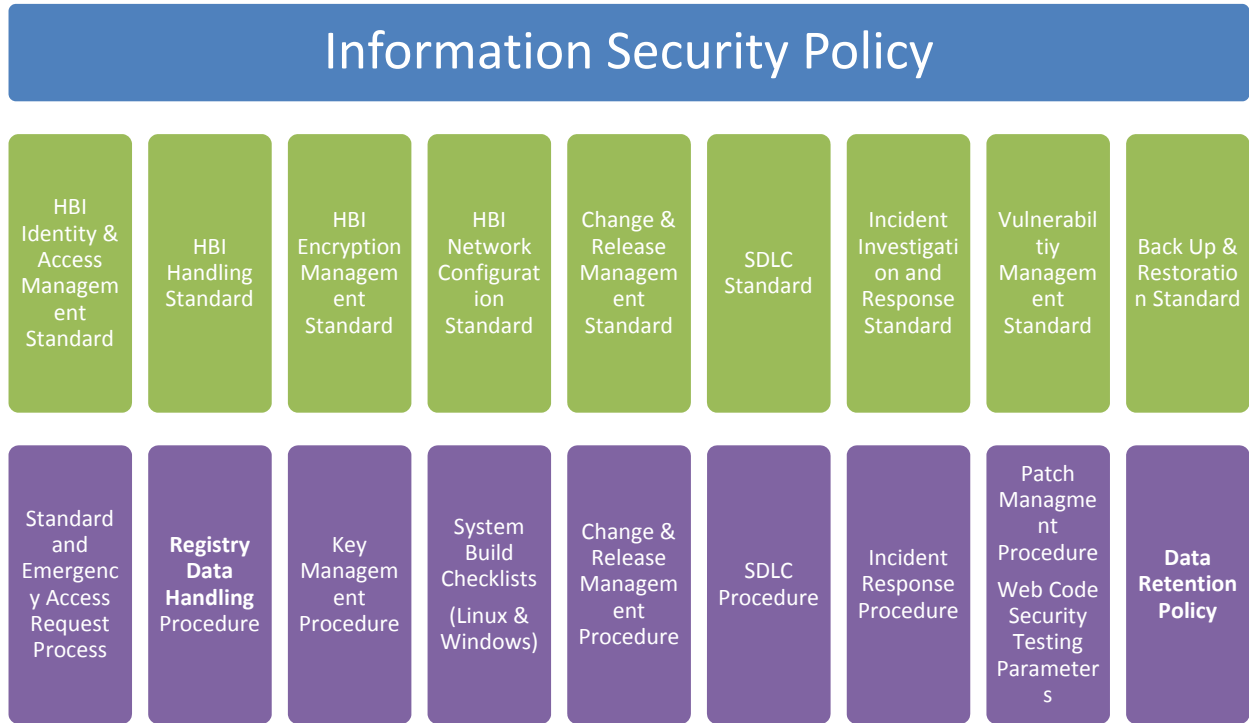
Information Security Policy

HBI Identity & Access Management Standard

HBI Handling Standard

HBI Encryption Management Standard

HBI Network Configuration Standard

Change & Release Management Standard

SDLC Standard

Incident Investigation and Response Standard

Vulnerabiltiy Management Standard

Back Up & Restoration Standard

Standard and Emergency Access Request Process

**Registry Data Handling** Procedure

Key Management Procedure

System Build Checklists

(Linux & Windows)

Change & Release Management Procedure

SDLC Procedure

Incident Response Procedure

Patch Managment Procedure

Web Code Security Testing Parameters

**Data Retention Policy**